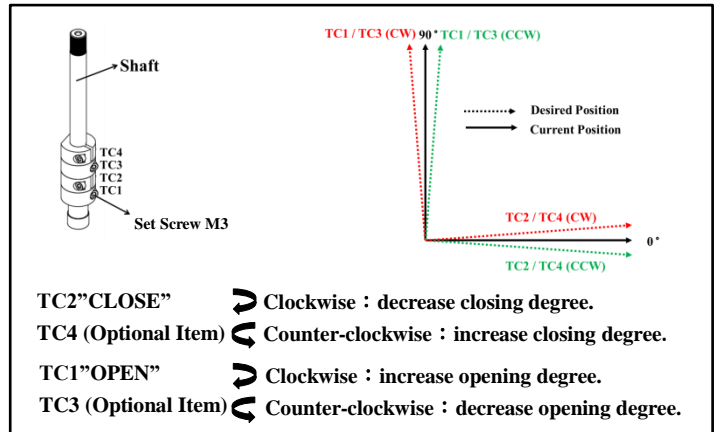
Shaft

TC4
TC3
TC2
TC1

Set Screw M3

TC1 / TC3 (CW) 90° TC1 / TC3 (CCW)

Desired Position
Current Position

TC2 / TC4 (CW)
0°
TC2 / TC4 (CCW)

TC2”CLOSE” Clockwise：decrease closing degree.
TC4 (Optional Item) Counter-clockwise：increase closing degree.

TC1”OPEN” Clockwise：increase opening degree.
TC3 (Optional Item) Counter-clockwise：decrease opening degree.